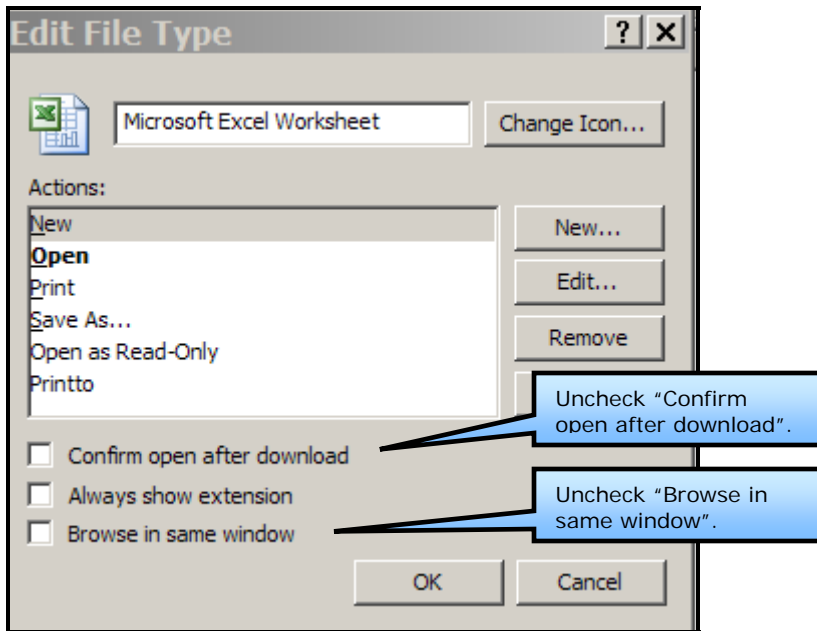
Edit File Type

?

Microsoft Excel Worksheet

Change Icon...

Actions:

New

Open

Print

Save As...

Open as Read-Only

Printto

New...

Edit...

Remove

Uncheck "Confirm open after download".

Confirm open after download

Always show extension

Browse in same window

Uncheck "Browse in same window".

OK

Cancel